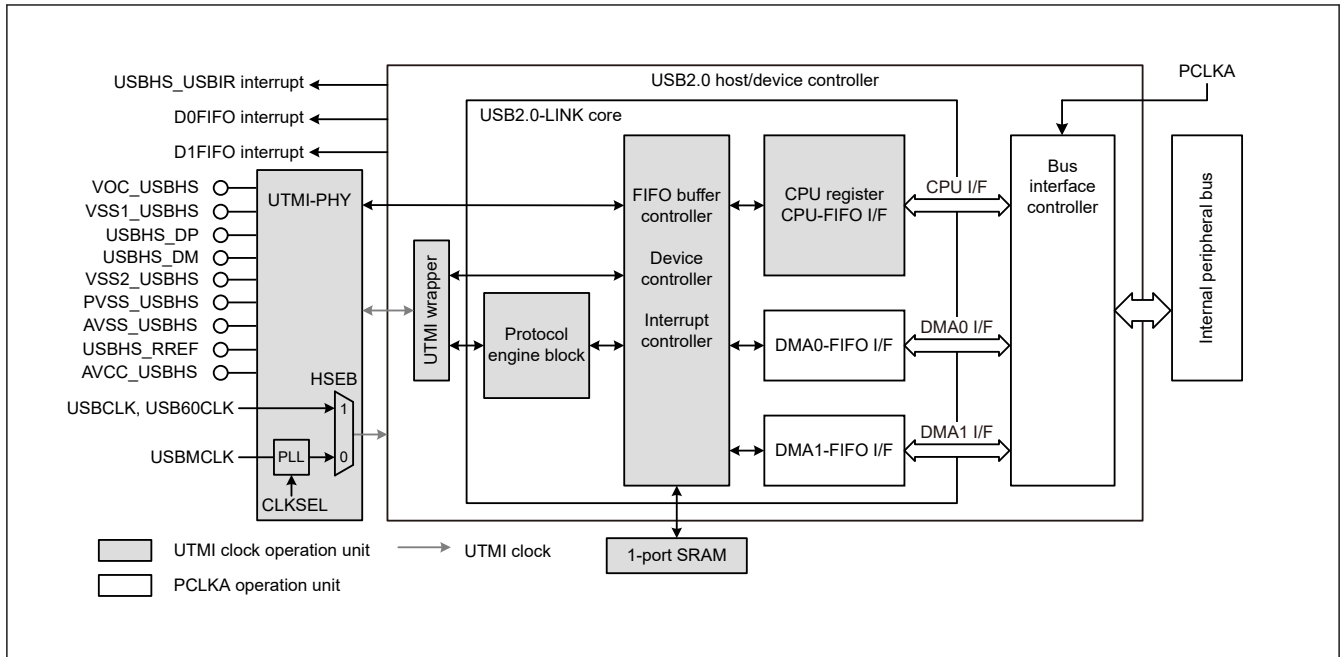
USBHS_USBIR interrupt
D0FIFO interrupt
D1FIFO interrupt
USB2.0 host/device controller
PCLKA
USB2.0-LINK core
VOC_USBHS
VSS1_USBHS
USBHS_DP
USBHS_DM
VSS2_USBHS
PVSS_USBHS
AVSS_USBHS
USBHS_RREF
AVCC_USBHS
UTMI-PHY
FIFO buffer controller
Device controller
Interrupt controller
CPU register CPU-FIFO I/F
CPU I/F
Bus interface controller
Internal peripheral bus
UTMI wrapper
Protocol engine block
DMA0-FIFO I/F
DMA0 I/F
HSEB
USBCLK, USB60CLK
1
PLL
0
USBMCLK
CLKSEL
DMA1-FIFO I/F
DMA1 I/F
1-port SRAM
UTMI clock operation unit
UTMI clock
PCLKA operation unit